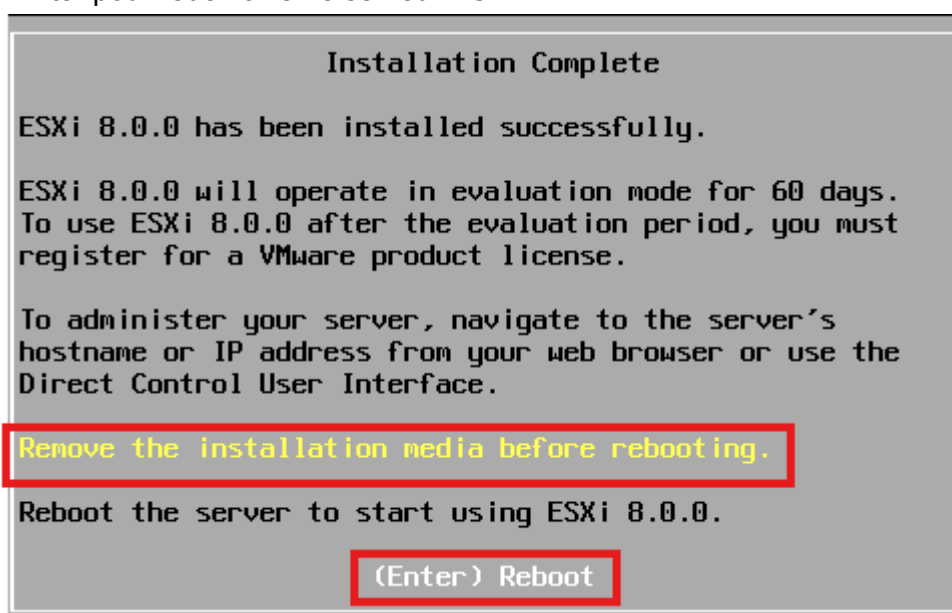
Installation Complete

ESXi 8.0.0 has been installed successfully.

ESXi 8.0.0 will operate in evaluation mode for 60 days. To use ESXi 8.0.0 after the evaluation period, you must register for a VMware product license.

To administer your server, navigate to the server's hostname or IP address from your web browser or use the Direct Control User Interface.

Remove the installation media before rebooting.

Reboot the server to start using ESXi 8.0.0.

(Enter) Reboot